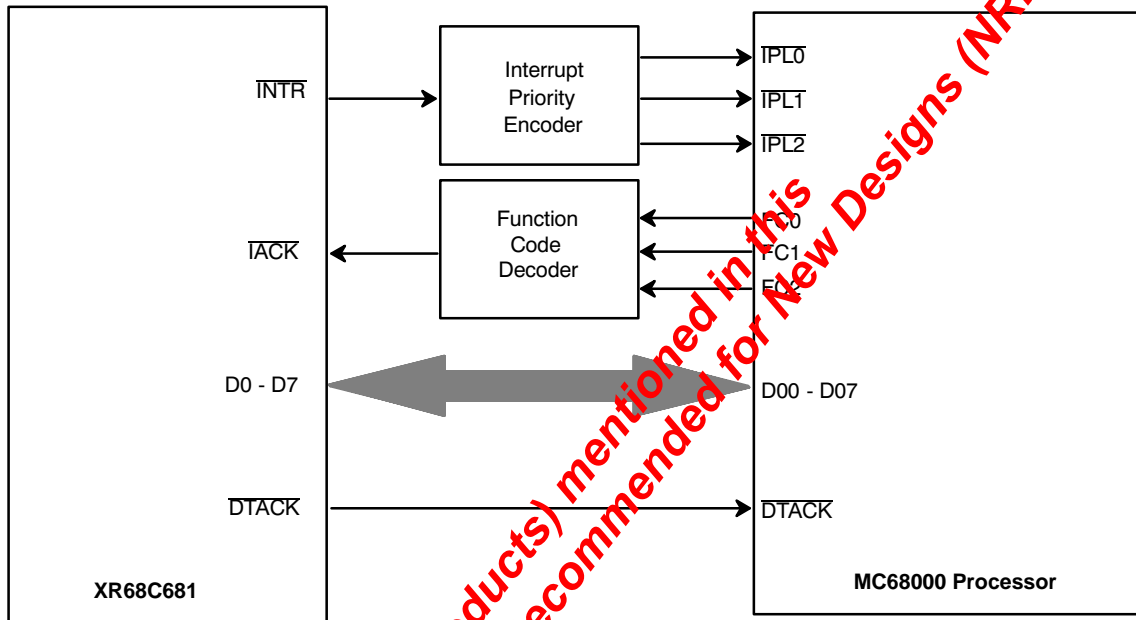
$\overline{INTR}$

Interrupt Priority Encoder

$\overline{IPL0}$

$\overline{IPL1}$

$\overline{IPL2}$

Function Code Decoder

$\overline{IACK}$

FC0

FC1

FC2

D0 - D7

D00 - D07

$\overline{DTACK}$

$\overline{DTACK}$

XR68C681

MC68000 Processor

ducts) mentioned in this

ecommended for New Designs (NR